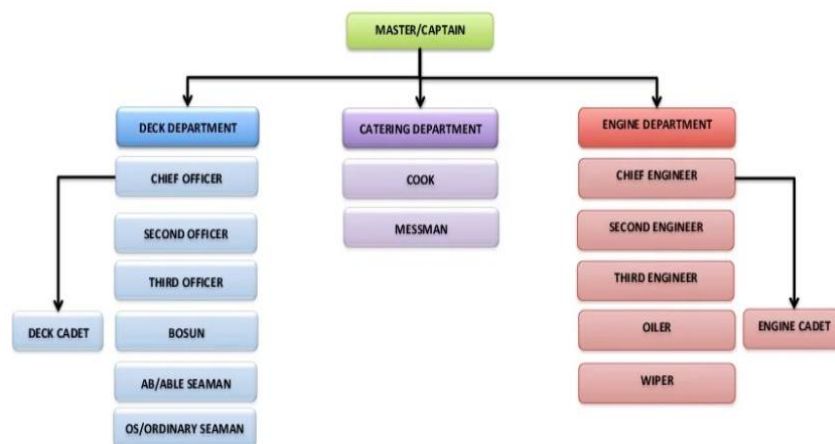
MASTER/CAPTAIN

DECK DEPARTMENT

CHIEF OFFICER

SECOND OFFICER

THIRD OFFICER

BOSUN

AB/ABLE SEAMAN

OS/ORDINARY SEAMAN

DECK CADET

CATERING DEPARTMENT

COOK

MESSMAN

ENGINE DEPARTMENT

CHIEF ENGINEER

SECOND ENGINEER

THIRD ENGINEER

OILER

WIPER

ENGINE CADET